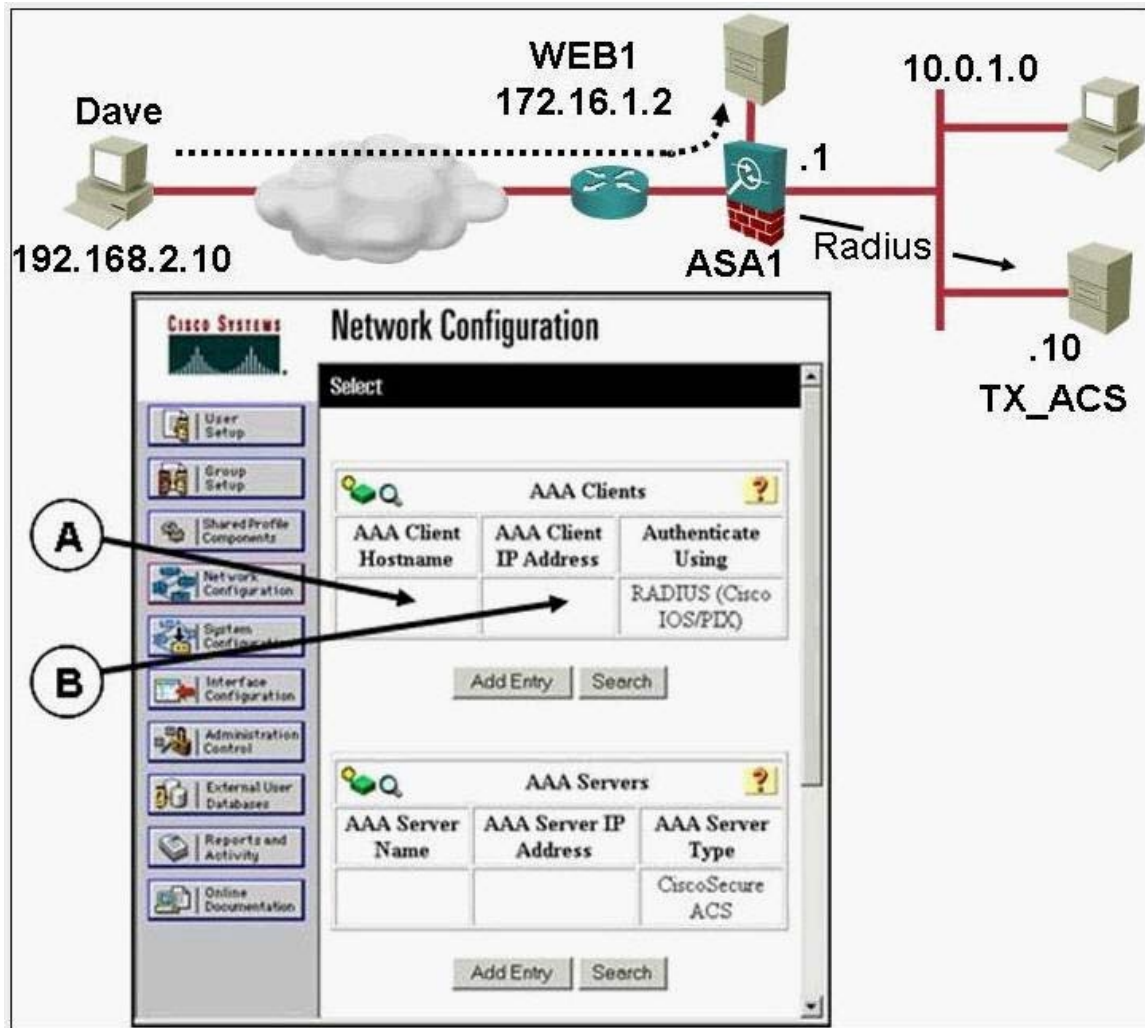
WEB1
172.16.1.2

10.0.1.0

Dave

.1

192.168.2.10

ASA1

Radius

.10
TX_ACS

CISCO SYSTEMS

Network Configuration

Select

User Setup

Group Setup

Shared Profile Components

Network Configuration

System Configuration

Interface Configuration

Administration Control

External User Databases

Reports and Activity

Online Documentation

A

B

AAA Clients

| AAA Client Hostname | AAA Client IP Address | Authenticate Using |
|---|---|---|
| | | RADIUS (Cisco IOS/PIX) |

Add Entry Search

AAA Servers

| AAA Server Name | AAA Server IP Address | AAA Server Type |
|---|---|---|
| | | CiscoSecure ACS |

Add Entry Search